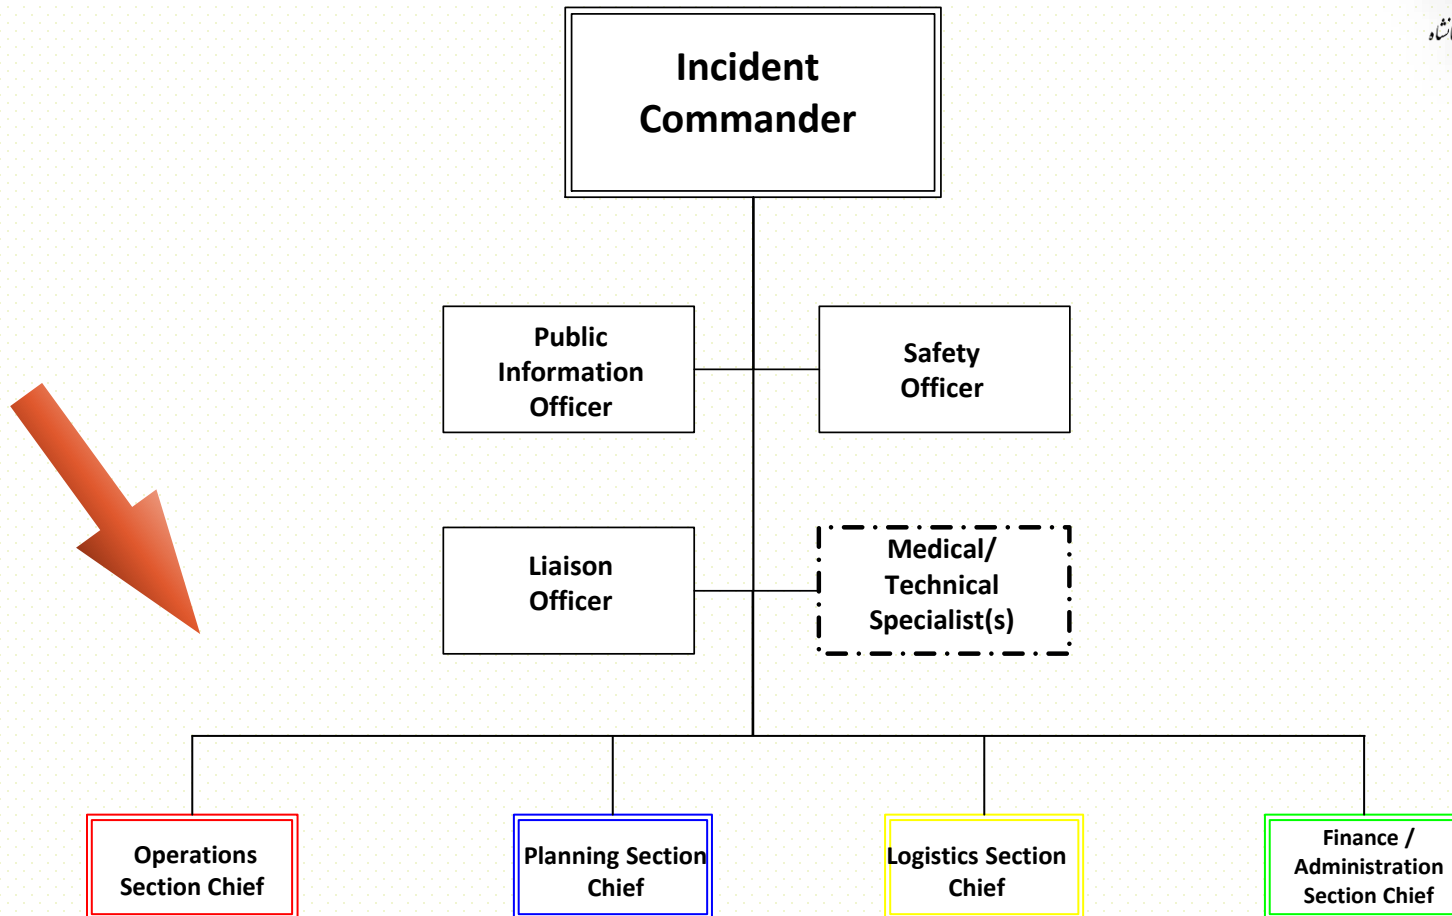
Incident Commander

Public Information Officer

Safety Officer

Liaison Officer

Medical/ Technical Specialist(s)

Operations Section Chief

Planning Section Chief

Logistics Section Chief

Finance / Administration Section Chief

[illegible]